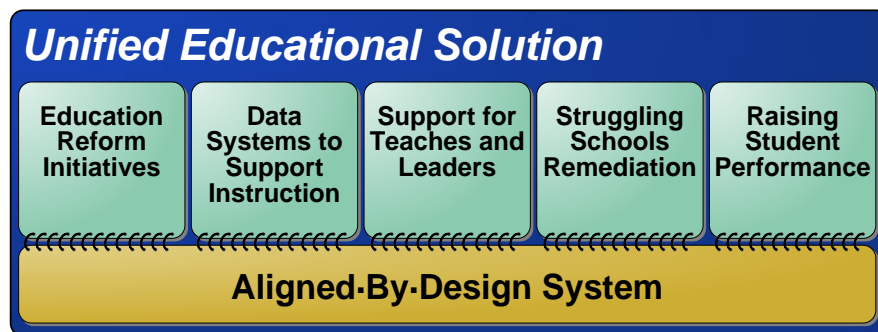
Unified Educational Solution

Education Reform Initiatives

Data Systems to Support Instruction

Support for Teaches and Leaders

Struggling Schools Remediation

Raising Student Performance

Aligned-By-Design System